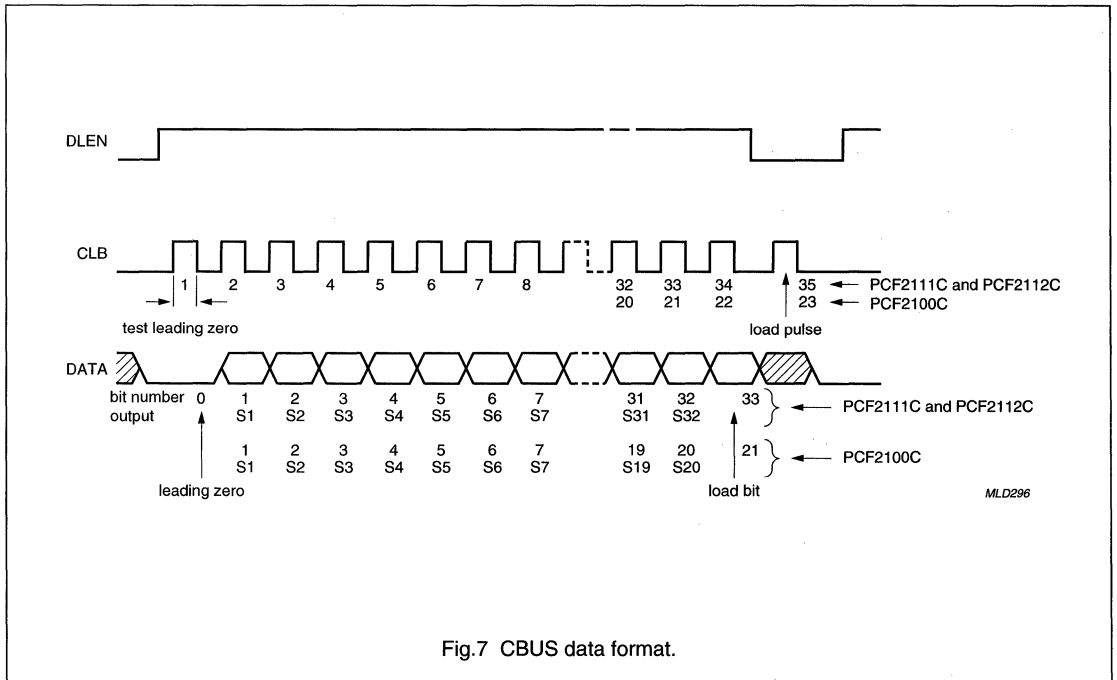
DLEN

CLB

1 2 3 4 5 6 7 8 32 33 34 35 PCF2111C and PCF2112C

20 21 22 23 PCF2100C

test leading zero

load pulse

DATA

bit number output 0 1 S1 2 S2 3 S3 4 S4 5 S5 6 S6 7 S7 31 S31 32 S32 33 PCF2111C and PCF2112C

1 S1 2 S2 3 S3 4 S4 5 S5 6 S6 7 S7 19 S19 20 S20 21 PCF2100C

leading zero

load bit

MLD296

Fig.7 CBUS data format.